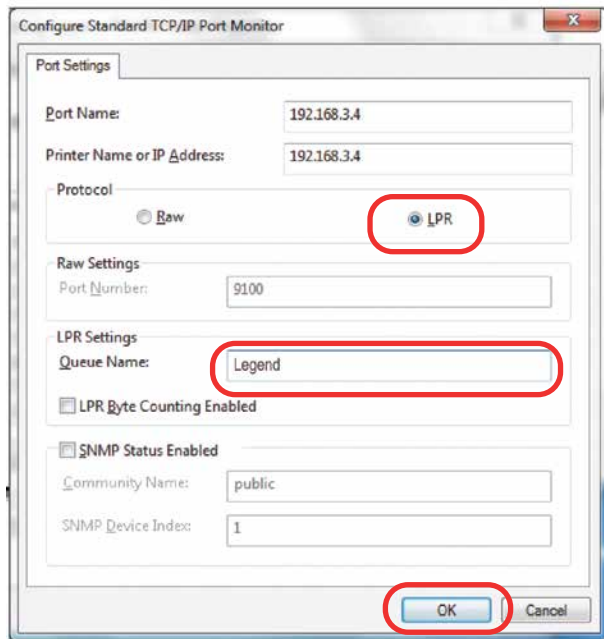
Configure Standard TCP/IP Port Monitor

Port Settings

Port Name: 192.168.3.4

Printer Name or IP Address: 192.168.3.4

Protocol

Raw

LPR

Raw Settings

Port Number: 9100

LPR Settings

Queue Name: Legend

LPR Byte Counting Enabled

SNMP Status Enabled

Community Name: public

SNMP Device Index: 1

OK

Cancel